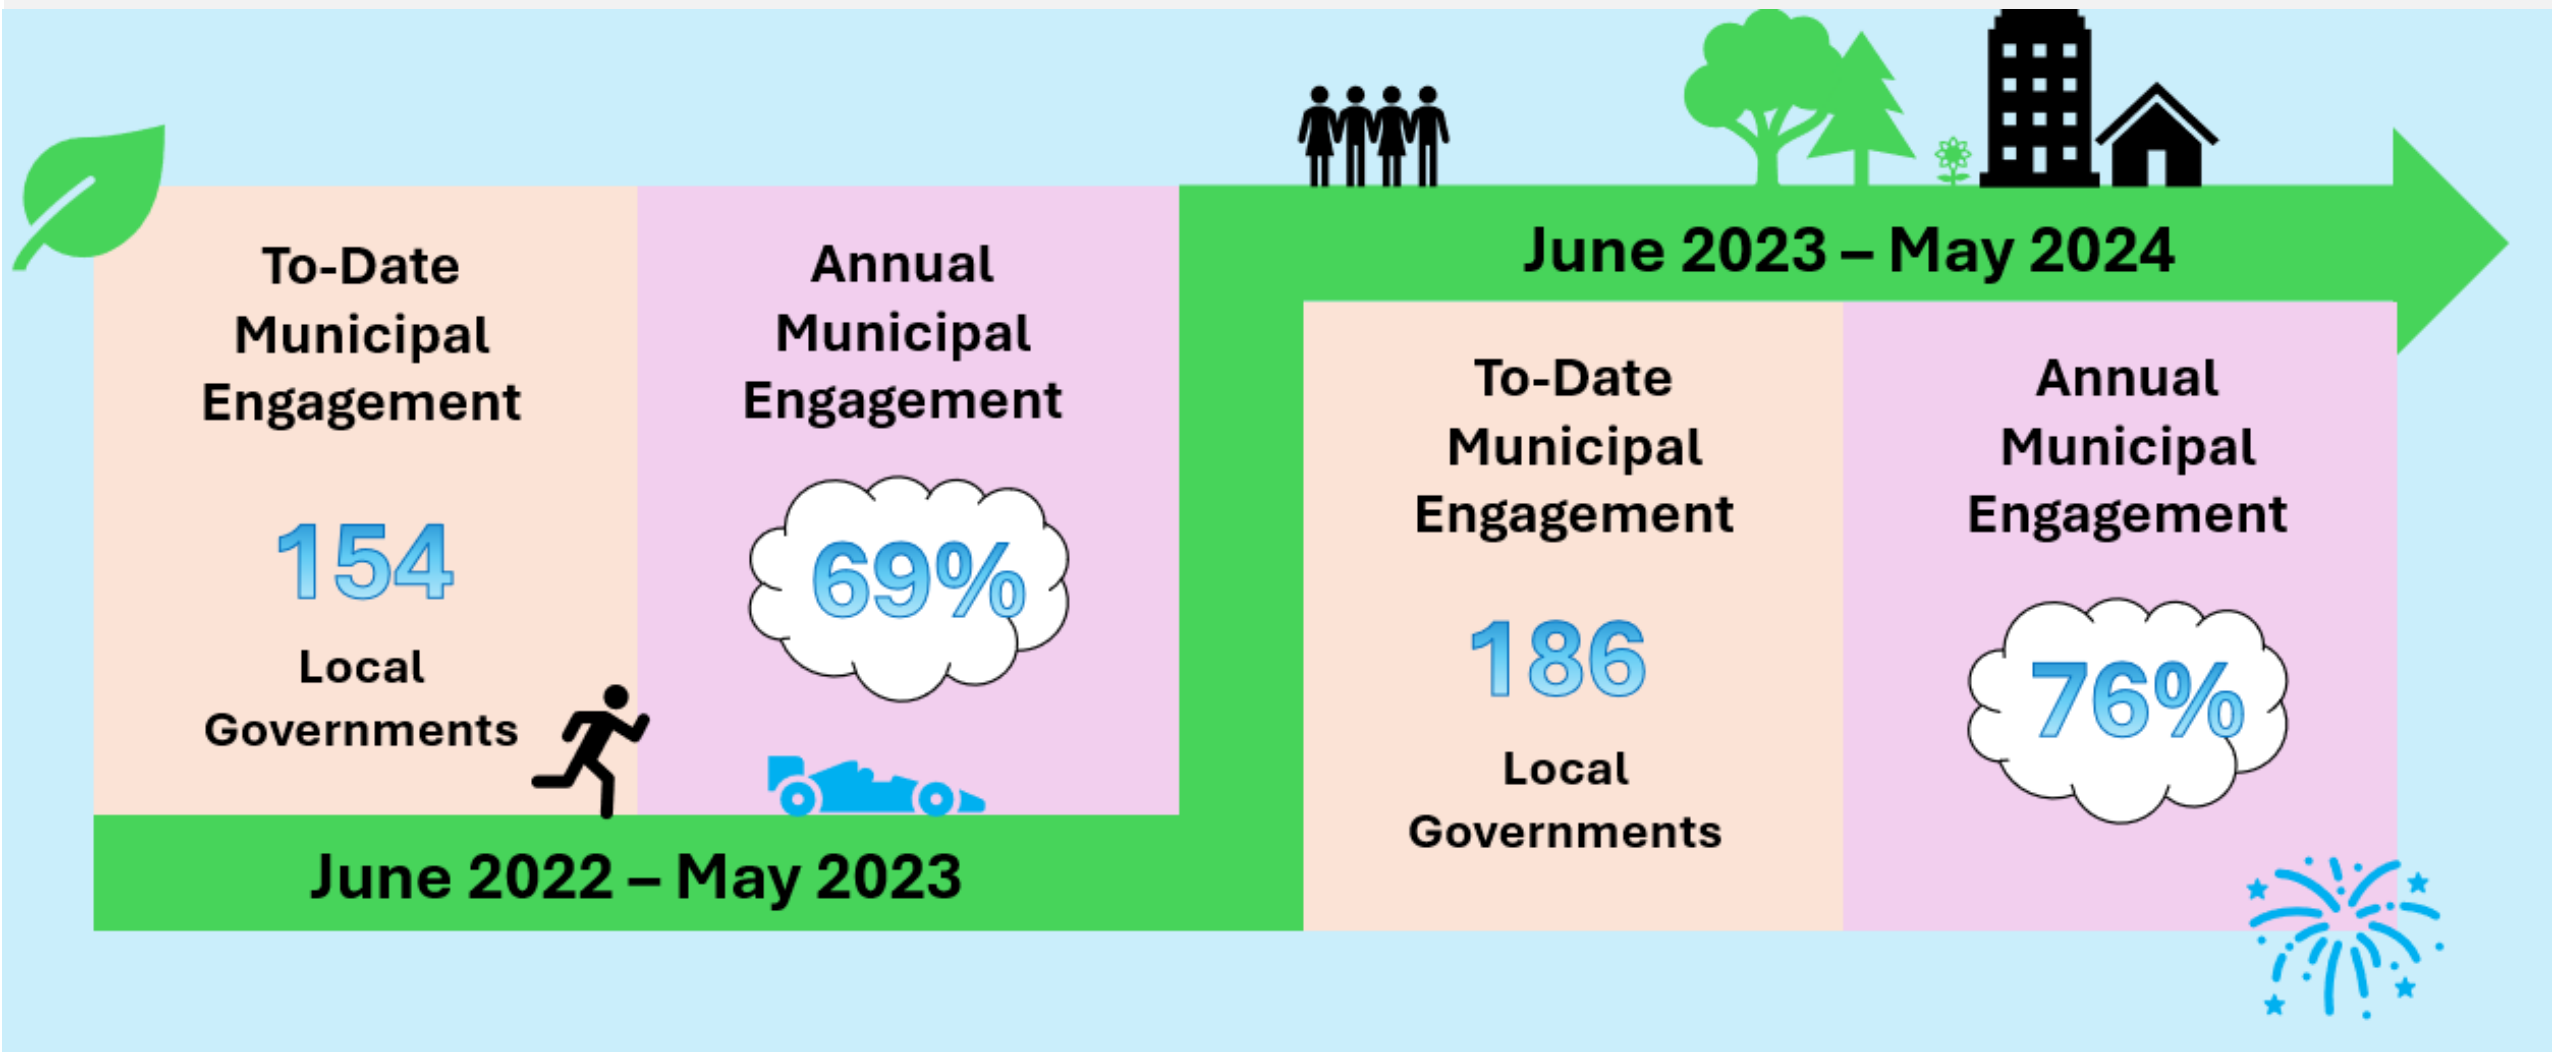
To-Date Municipal Engagement

154

Local Governments

Annual Municipal Engagement

69%

June 2022 – May 2023

June 2023 – May 2024

To-Date Municipal Engagement

186

Local Governments

Annual Municipal Engagement

76%